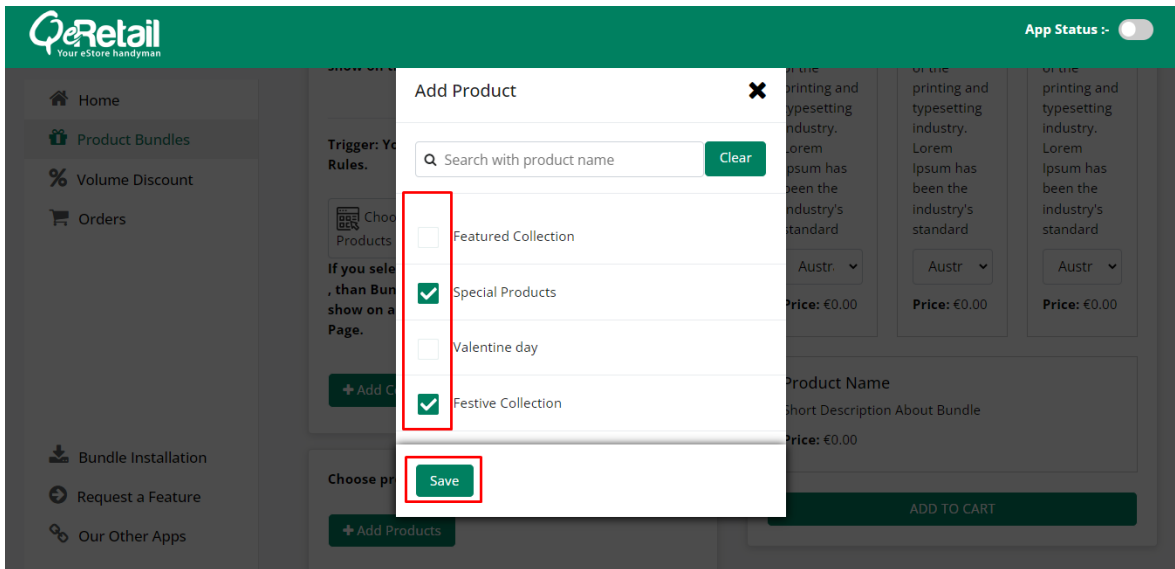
QeRetail
Your eStore handyman

App Status :-

Home
Product Bundles
Volume Discount
Orders

Bundle Installation
Request a Feature
Our Other Apps

show on c

Trigger: Yo
Rules.

Choo
Products

If you sele
, than Bun
show on a
Page.

+ Add C

Choose pr

+ Add Products

of the printing and typesetting industry. Lorem Ipsum has been the industry's standard
Austr
Price: €0.00

of the printing and typesetting industry. Lorem Ipsum has been the industry's standard
Austr
Price: €0.00

of the printing and typesetting industry. Lorem Ipsum has been the industry's standard
Austr
Price: €0.00

Product Name
Short Description About Bundle
Price: €0.00

ADD TO CART

Add Product
Search with product name
Clear
Featured Collection
Special Products
Valentine day
Festive Collection
Save